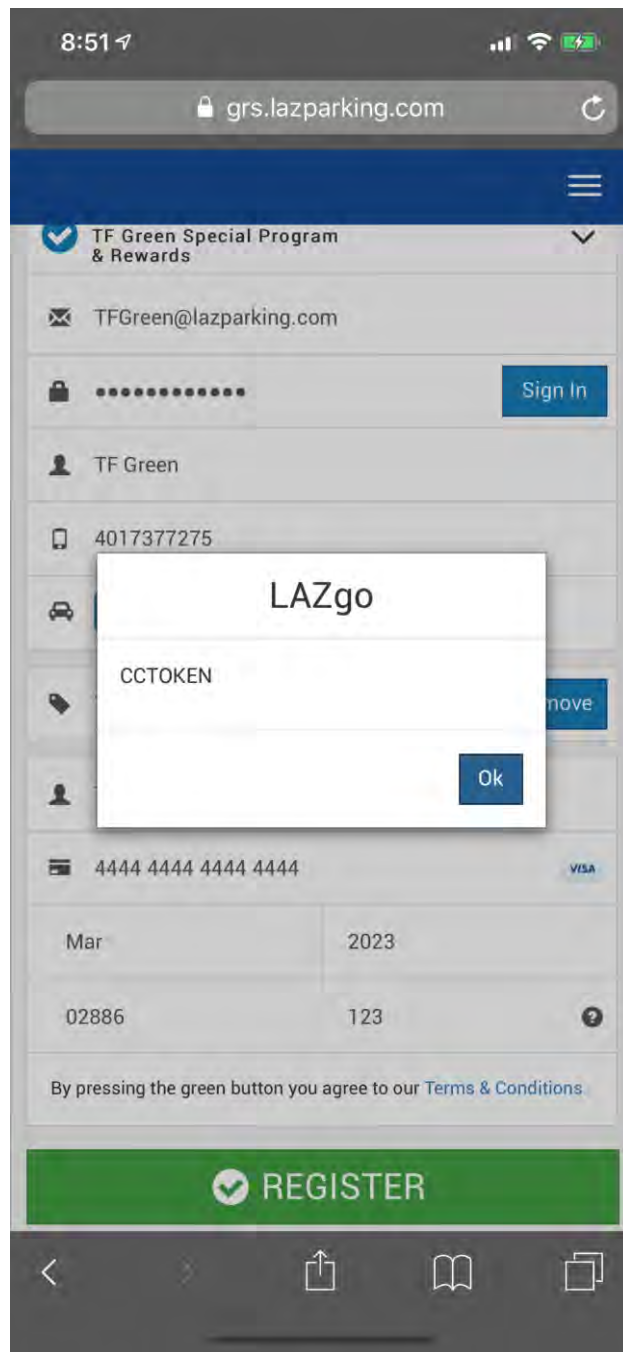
8:51

grs.lazparking.com

TF Green Special Program & Rewards

TFGreen@lazparking.com

••••••••••••

Sign In

TF Green

4017377275

LAZgo

CCTOKEN

Ok

move

4444 4444 4444 4444

VISA

Mar

2023

02886

123

By pressing the green button you agree to our Terms & Conditions

REGISTER